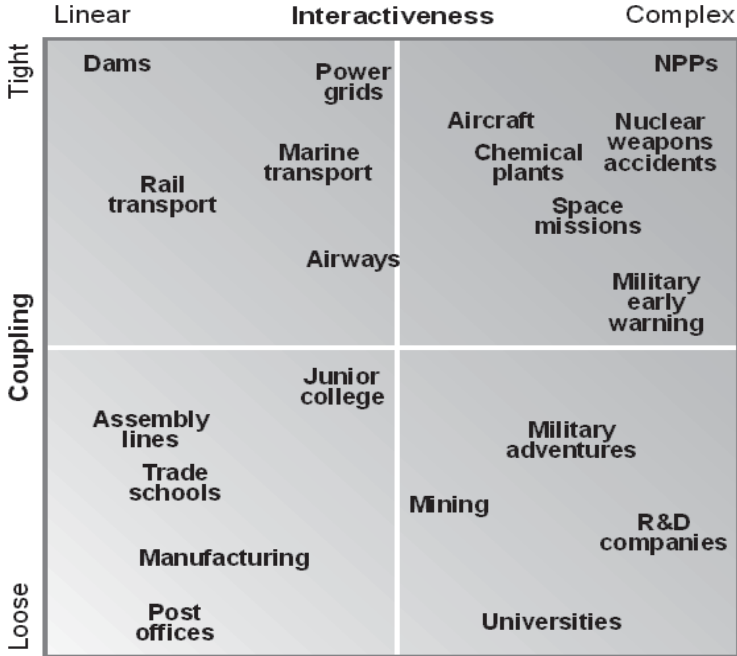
Linear

Interactiveness

Complex

Tight

Coupling

Loose

Dams

Power grids

NPPs

Aircraft

Nuclear weapons accidents

Chemical plants

Marine transport

Rail transport

Space missions

Airways

Military early warning

Junior college

Assembly lines

Military adventures

Trade schools

Mining

R&D companies

Manufacturing

Post offices

Universities